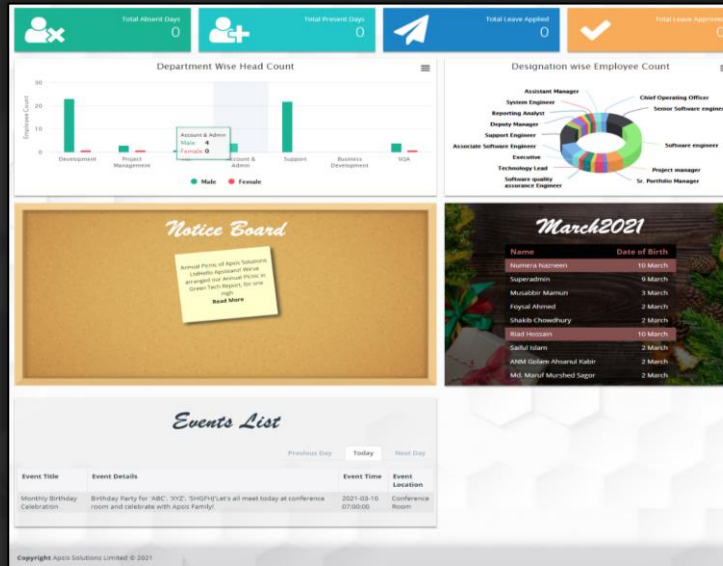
Total Absent Days
0

Total Present Days
0

Total Leave Applied
0

Total Leave Approved
0

Department Wise Head Count

30
20
10
0

Employee Count

Account & Admin
Male: 4
Female: 0

Development
Project Management
HR
Account & Admin
Support
Business Development
SQA

Male
Female

Designation wise Employee Count

Assistant Manager
System Engineer
Reporting Analyst
Deputy Manager
Support Engineer
Associate Software Engineer
Executive
Technology Lead
Software quality assurance Engineer
Chief Operating Officer
Senior Software engineer
Software engineer
Project manager
Sr. Portfolio Manager

Notice Board

Annual Picnic of Apsis Solutions Ltd.Hello Apsisians!! We've arranged our Annual Picnic in Green Tech Resort, for one nigh
Read More

March2021

| Name | Date of Birth |
|---|---|
| Numera Nazneen | 10 March |
| Superadmin | 6 March |
| Musabbir Mamun | 3 March |
| Foysal Ahmed | 2 March |
| Shakib Chowdhury | 2 March |
| Riad Hossain | 10 March |
| Saiful Islam | 2 March |
| ANM Golam Ahsanul Kabir | 2 March |
| Md. Maruf Murshed Sagor | 2 March |

Events List

Previous Day
Today
Next Day

| Event Title | Event Details | Event Time | Event Location |
|---|---|---|---|
| Monthly Birthday Celebration | Birthday Party for 'ABC', 'XYZ', 'SHGFHJ'Let's all meet today at conference room and celebrate with Apsis Family! | 2021-03-10 07:00:00 | Conference Room |

Copyright Apsis Solutions Limited © 2021